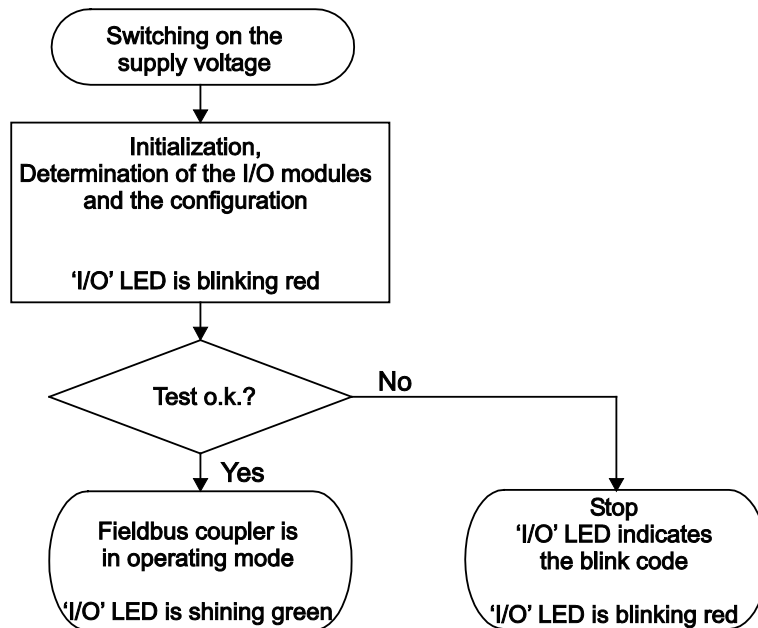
Switching on the supply voltage

Initialization, Determination of the I/O modules and the configuration

'I/O' LED is blinking red

Test o.k.?

No

Yes

Fieldbus coupler is in operating mode

'I/O' LED is shining green

Stop
'I/O' LED indicates the blink code

'I/O' LED is blinking red